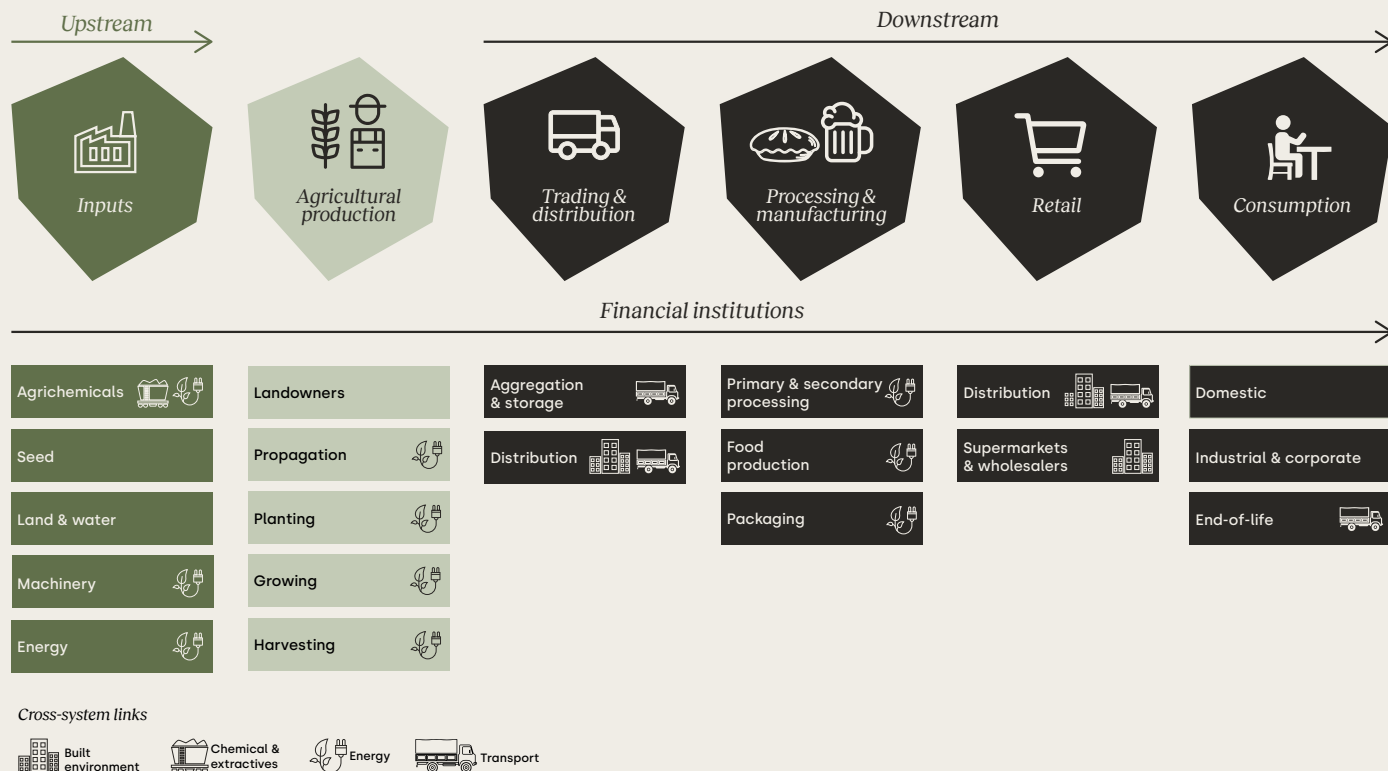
Upstream

Downstream

Inputs

Agricultural production

Trading & distribution

Processing & manufacturing

Retail

Consumption

Financial institutions

Agrichemicals

Seed

Land & water

Machinery

Energy

Landowners

Propagation

Planting

Growing

Harvesting

Aggregation & storage

Distribution

Primary & secondary processing

Food production

Packaging

Distribution

Supermarkets & wholesalers

Domestic

Industrial & corporate

End-of-life

Cross-system links

Built environment

Chemical & extractives

Energy

Transport